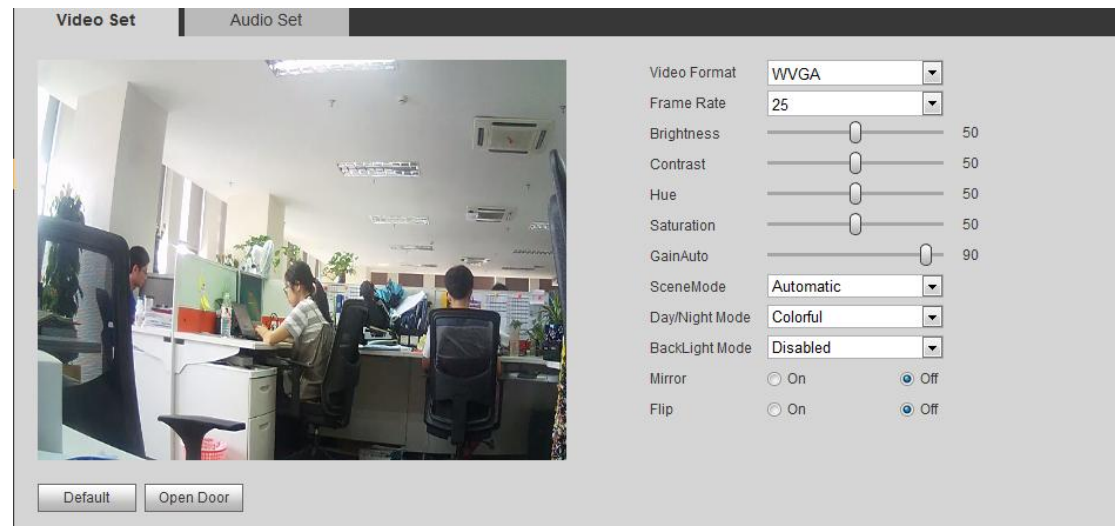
Video Set
Audio Set

Video Format WVGA
Frame Rate 25
Brightness 50
Contrast 50
Hue 50
Saturation 50
GainAuto 90
SceneMode Automatic
Day/Night Mode Colorful
BackLight Mode Disabled
Mirror On Off
Flip On Off

Default
Open Door